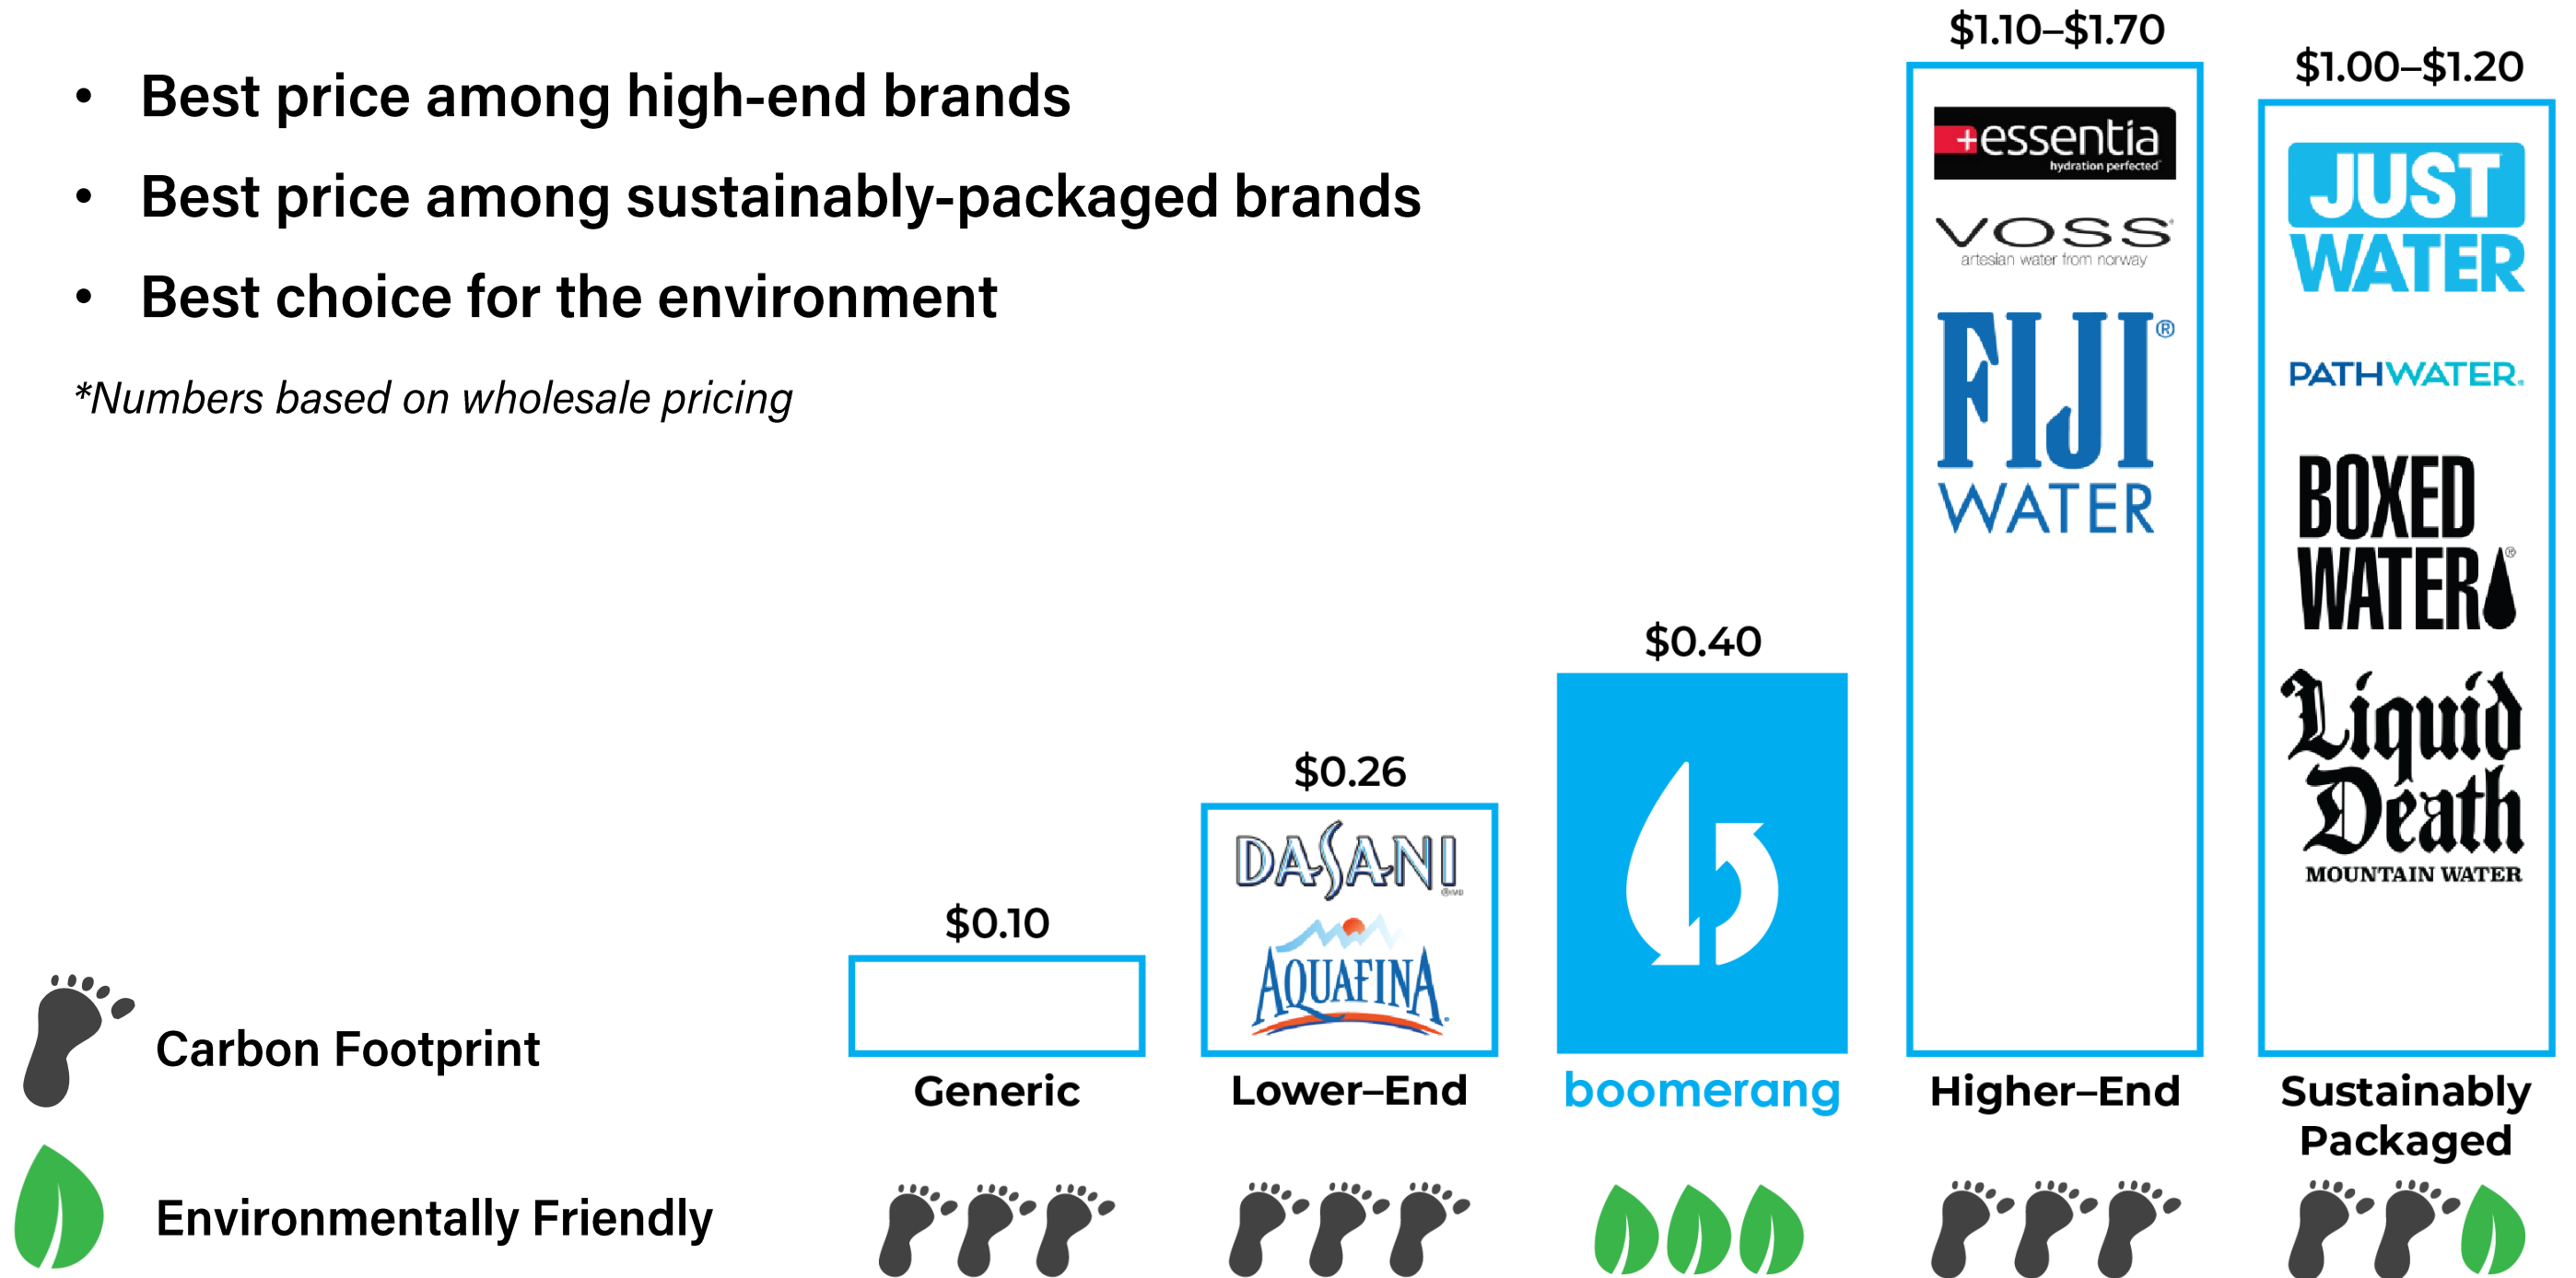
• Best price among high-end brands
• Best price among sustainably-packaged brands
• Best choice for the environment

*Numbers based on wholesale pricing

Carbon Footprint

Environmentally Friendly

$0.10
Generic

$0.26
DASANI
AQUAFINA
Lower–End

$0.40
boomerang

$1.10–$1.70
+essentia hydration perfected
VOSS artesian water from norway
FIJI® WATER
Higher–End

$1.00–$1.20
JUST WATER
PATHWATER.
BOXED WATER®
Liquid Death MOUNTAIN WATER
Sustainably Packaged